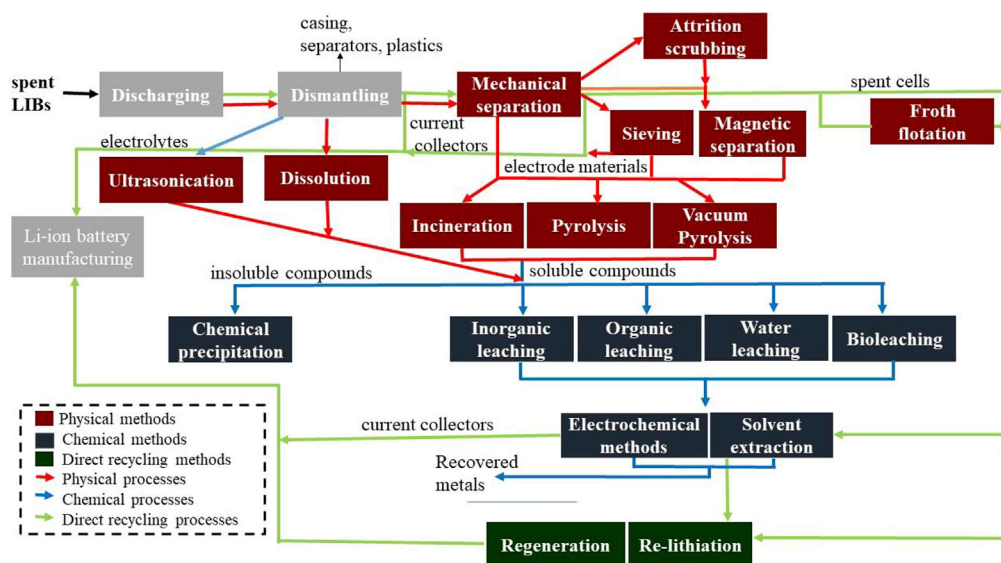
spent LIBs

Discharging

casing, separators, plastics

Dismantling

Mechanical separation

Attrition scrubbing

spent cells

Froth flotation

electrolytes

current collectors

Sieving

Magnetic separation

Ultrasonication

Dissolution

electrode materials

Li-ion battery manufacturing

Incineration

Pyrolysis

Vacuum Pyrolysis

insoluble compounds

soluble compounds

Chemical precipitation

Inorganic leaching

Organic leaching

Water leaching

Bioleaching

Physical methods
Chemical methods
Direct recycling methods
Physical processes
Chemical processes
Direct recycling processes

current collectors

Electrochemical methods

Solvent extraction

Recovered metals

Regeneration

Re-lithiation